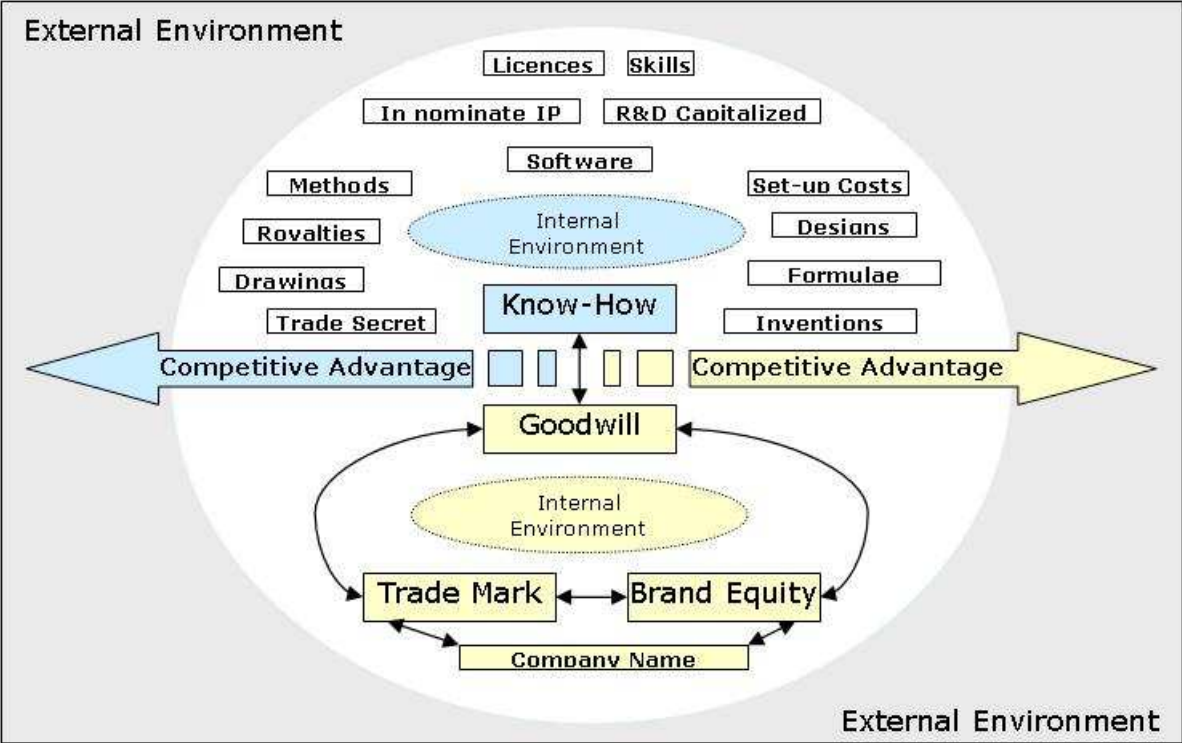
External Environment

Licences

Skills

In nominate IP

R&D Capitalized

Software

Methods

Set-up Costs

Internal Environment

Royalties

Designs

Drawings

Formulae

Know-How

Trade Secret

Inventions

Competitive Advantage

Competitive Advantage

Goodwill

Internal Environment

Trade Mark

Brand Equity

Company Name

External Environment